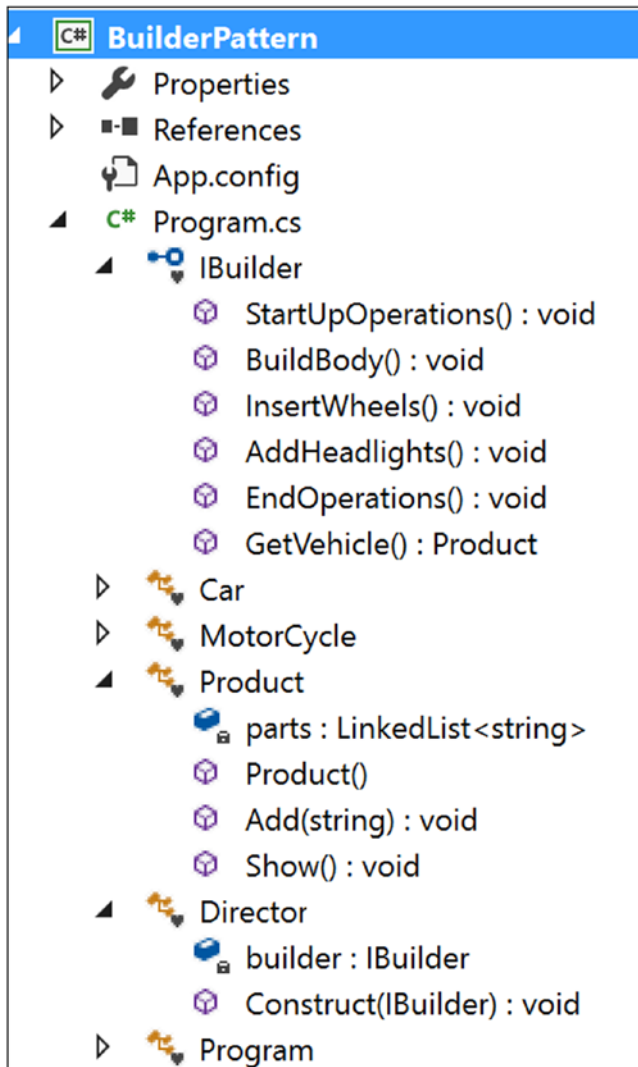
C# BuilderPattern
Properties
References
App.config
C# Program.cs
IBuilder
StartUpOperations() : void
BuildBody() : void
InsertWheels() : void
AddHeadlights() : void
EndOperations() : void
GetVehicle() : Product
Car
MotorCycle
Product
parts : LinkedList<string>
Product()
Add(string) : void
Show() : void
Director
builder : IBuilder
Construct(IBuilder) : void
Program